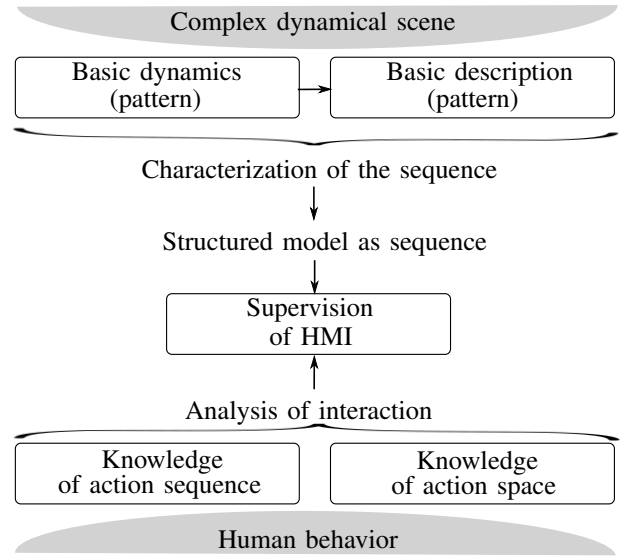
Complex dynamical scene

Basic dynamics (pattern)

Basic description (pattern)

Characterization of the sequence

Structured model as sequence

Supervision of HMI

Analysis of interaction

Knowledge of action sequence

Knowledge of action space

Human behavior